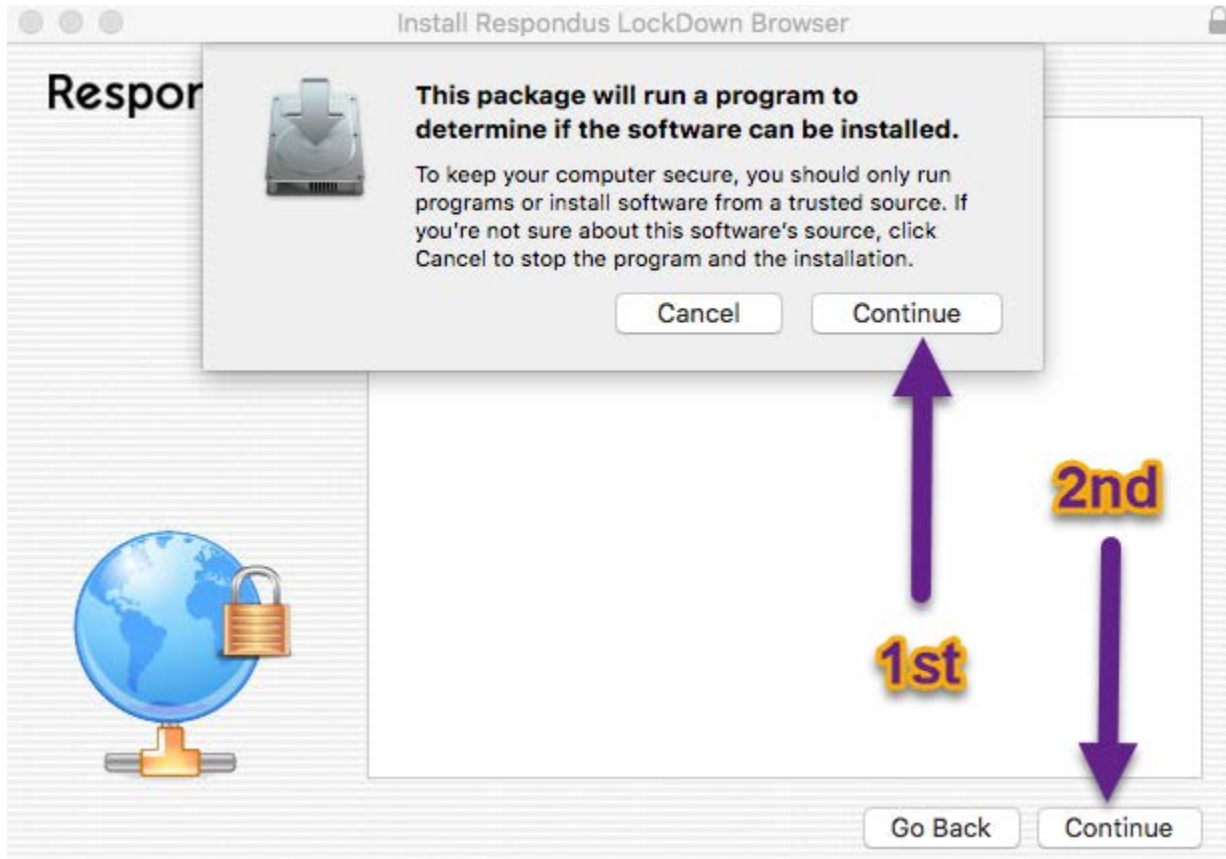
Install Respondus LockDown Browser

Respor

This package will run a program to determine if the software can be installed.

To keep your computer secure, you should only run programs or install software from a trusted source. If you're not sure about this software's source, click Cancel to stop the program and the installation.

Cancel Continue

2nd

1st

Go Back Continue